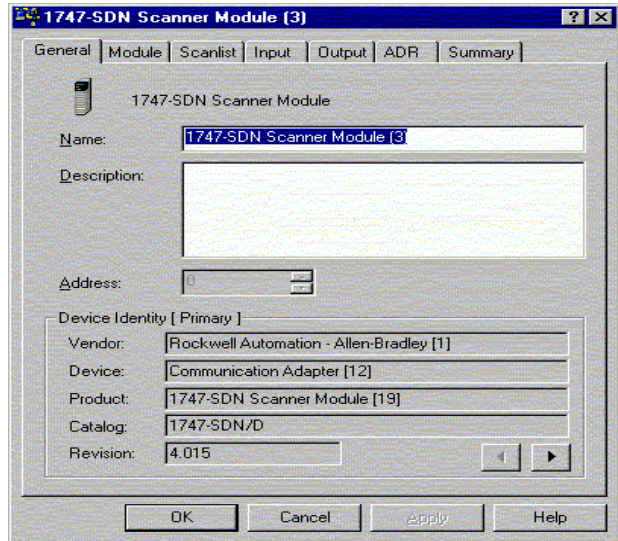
1747-SDN Scanner Module (3)

?

General | Module | Scanlist | Input | Output | ADR | Summary

1747-SDN Scanner Module

Name: 1747-SDN Scanner Module (3)

Description:

Address: 0

Device Identity [ Primary ]

Vendor: Rockwell Automation - Allen-Bradley [1]

Device: Communication Adapter [12]

Product: 1747-SDN Scanner Module [19]

Catalog: 1747-SDN/D

Revision: 4.015

OK | Cancel | Apply | Help